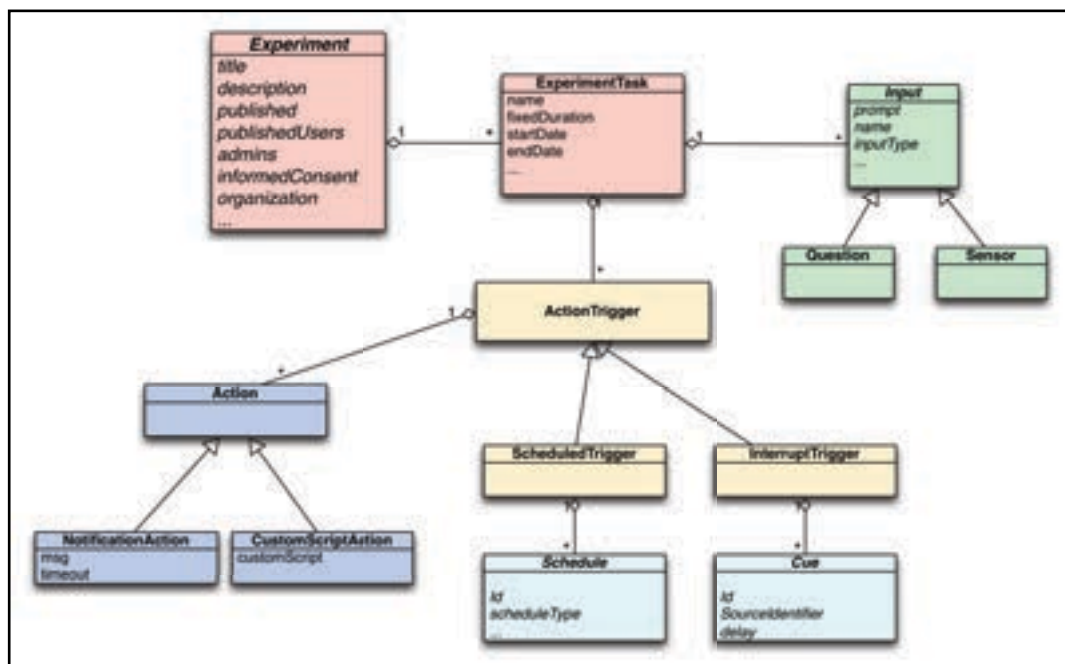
Experiment
title
description
published
publishedUsers
admins
informedConsent
organization
...

1

*

ExperimentTask
name
fixedDuration
startDate
endDate
...

1

*

Input
prompt
name
inputType
...

Question

Sensor

*

1

ActionTrigger

*

Action

NotificationAction
msg
timeout

CustomScriptAction
customScript

ScheduledTrigger

InterruptTrigger

*

*

Schedule
Id
scheduleType
...

Cue
Id
SourceIdentifier
delay